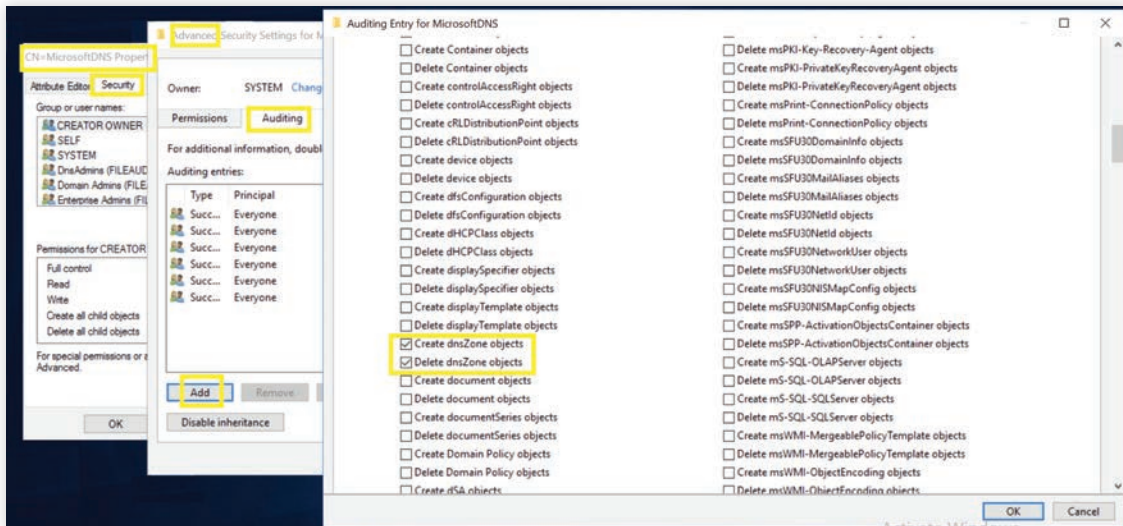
CN=MicrosoftDNS Proper

Attribute Editor Security

Group or user names:

CREATOR OWNER
SELF
SYSTEM
DnsAdmins (FILEAUD
Domain Admins (FILE
Enterprise Admins (FIL

Permissions for CREATOR

Full control
Read
Write
Create all child objects
Delete all child objects

For special permissions or a Advanced.

OK

Advanced Security Settings for M

Owner: SYSTEM Chang

Permissions Auditing

For additional information, doubl

Auditing entries:

| Type | Principal |
|---|---|
| Succ... | Everyone |
| Succ... | Everyone |
| Succ... | Everyone |
| Succ... | Everyone |
| Succ... | Everyone |
| Succ... | Everyone |

Add Remove

Disable inheritance

Auditing Entry for MicrosoftDNS

Create Container objects
Delete Container objects
Create controlAccessRight objects
Delete controlAccessRight objects
Create cRLDistributionPoint objects
Delete cRLDistributionPoint objects
Create device objects
Delete device objects
Create dfsConfiguration objects
Delete dfsConfiguration objects
Create dHCPClass objects
Delete dHCPClass objects
Create displaySpecifier objects
Delete displaySpecifier objects
Create displayTemplate objects
Delete displayTemplate objects
Create dnsZone objects
Delete dnsZone objects
Create document objects
Delete document objects
Create documentSeries objects
Delete documentSeries objects
Create Domain Policy objects
Delete Domain Policy objects
Create dSA objects

Delete msPKI-Key-Recovery-Agent objects
Create msPKI-PrivateKeyRecoveryAgent objects
Delete msPKI-PrivateKeyRecoveryAgent objects
Create msPrint-ConnectionPolicy objects
Delete msPrint-ConnectionPolicy objects
Create msSFU30DomainInfo objects
Delete msSFU30DomainInfo objects
Create msSFU30MailAliases objects
Delete msSFU30MailAliases objects
Create msSFU30NetId objects
Delete msSFU30NetId objects
Create msSFU30NetworkUser objects
Delete msSFU30NetworkUser objects
Create msSFU30NISMapConfig objects
Delete msSFU30NISMapConfig objects
Create msSPP-ActivationObjectsContainer objects
Delete msSPP-ActivationObjectsContainer objects
Create mS-SQL-OLAPServer objects
Delete mS-SQL-OLAPServer objects
Create mS-SQL-SQLServer objects
Delete mS-SQL-SQLServer objects
Create msWMI-MergeablePolicyTemplate objects
Delete msWMI-MergeablePolicyTemplate objects
Create msWMI-ObjectEncoding objects
Delete msWMI-ObjectEncoding objects

OK Cancel